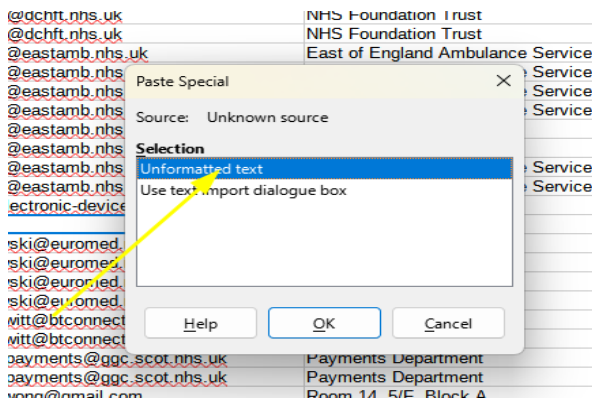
@dchft.nhs.uk | NHS Foundation Trust
@dchft.nhs.uk | NHS Foundation Trust
@eastamb.nhs.uk | East of England Ambulance Service
@eastamb.nhs | e Service
@eastamb.nhs | e Service
@eastamb.nhs | e Service
@eastamb.nhs
@eastamb.nhs
@eastamb.nhs | e Service
@eastamb.nhs | e Service
ectronic-device
wski@euromed.
wski@euromed.
wski@euromed.
wski@euromed.
witt@btconnect
witt@btconnect
payments@ggc.scot.nhs.uk | Payments Department
payments@ggc.scot.nhs.uk | Payments Department
wong@gmail.com | Room 14, 5/F, Block A

Paste Special
Source: Unknown source
Selection
Unformatted text
Use text import dialogue box
Help
OK
Cancel